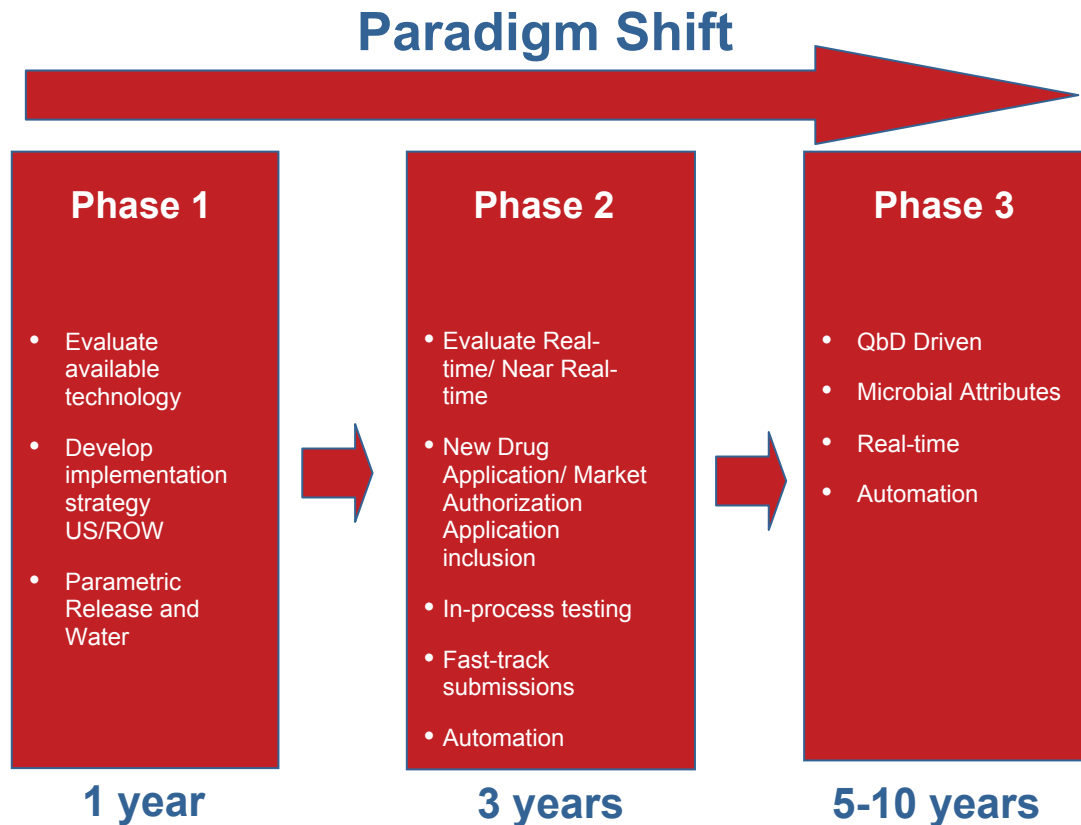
Paradigm Shift

Phase 1

- Evaluate available technology
- Develop implementation strategy US/ROW
- Parametric Release and Water

1 year

Phase 2

- Evaluate Real-time/ Near Real-time
- New Drug Application/ Market Authorization Application inclusion
- In-process testing
- Fast-track submissions
- Automation

3 years

Phase 3

- QbD Driven
- Microbial Attributes
- Real-time
- Automation

5-10 years